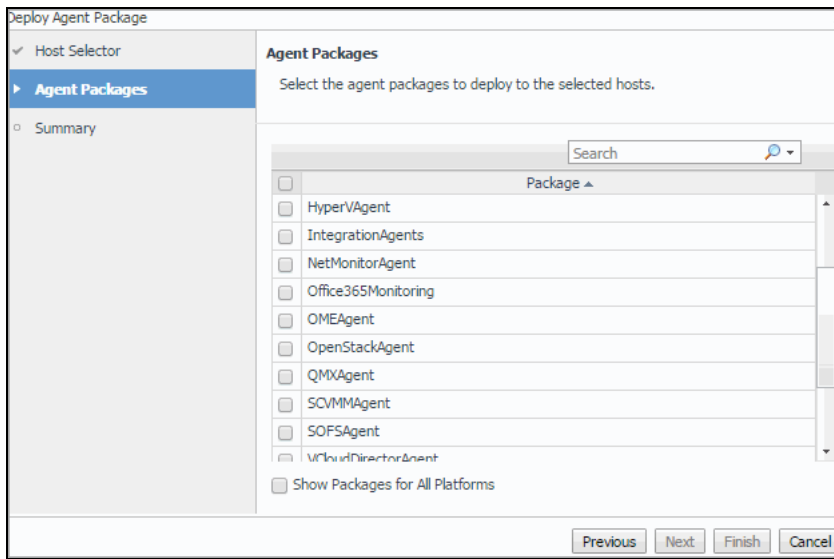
Deploy Agent Package

Host Selector
Agent Packages
Summary

Agent Packages

Select the agent packages to deploy to the selected hosts.

Search

| | Package ▲ |
|---|---|
| | HyperVAgent |
| | IntegrationAgents |
| | NetMonitorAgent |
| | Office365Monitoring |
| | OMEAgent |
| | OpenStackAgent |
| | QMXAgent |
| | SCVMMAgent |
| | SOFSAgent |
| | VCloudDirectorAgent |

Show Packages for All Platforms

Previous Next Finish Cancel